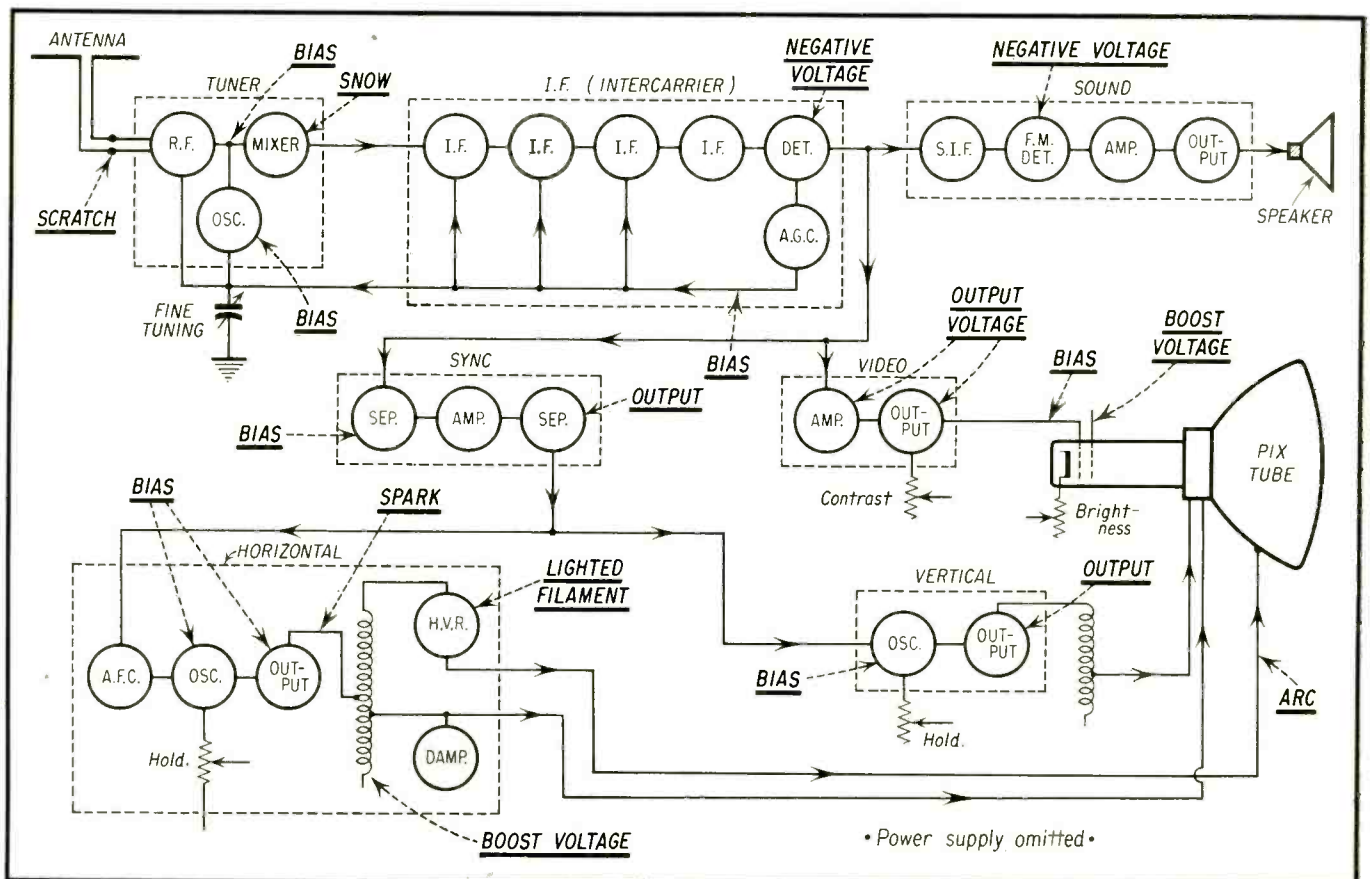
ANTENNA

TUNER

BIAS

SNOW

R.F.

MIXER

OSC.

SCRATCH

FINE TUNING

BIAS

I.F. (INTERCARRIER)

NEGATIVE VOLTAGE

I.F.

I.F.

I.F.

I.F.

DET.

A.G.C.

BIAS

NEGATIVE VOLTAGE

SOUND

S.I.F.

F.M. DET.

AMP.

OUT-PUT

SPEAKER

SYNC

BIAS

SEP.

AMP.

SEP.

OUTPUT

OUTPUT VOLTAGE

VIDEO

AMP.

OUT-PUT

Contrast

BIAS

BOOST VOLTAGE

Bright-ness

PIX TUBE

BIAS

SPARK

HORIZONTAL

LIGHTED FILAMENT

A.F.C.

OSC.

OUT-PUT

H.V.R.

DAMP.

Hold.

BOOST VOLTAGE

VERTICAL

OUTPUT

OSC.

OUT-PUT

BIAS

Hold.

ARC

• Power supply omitted •